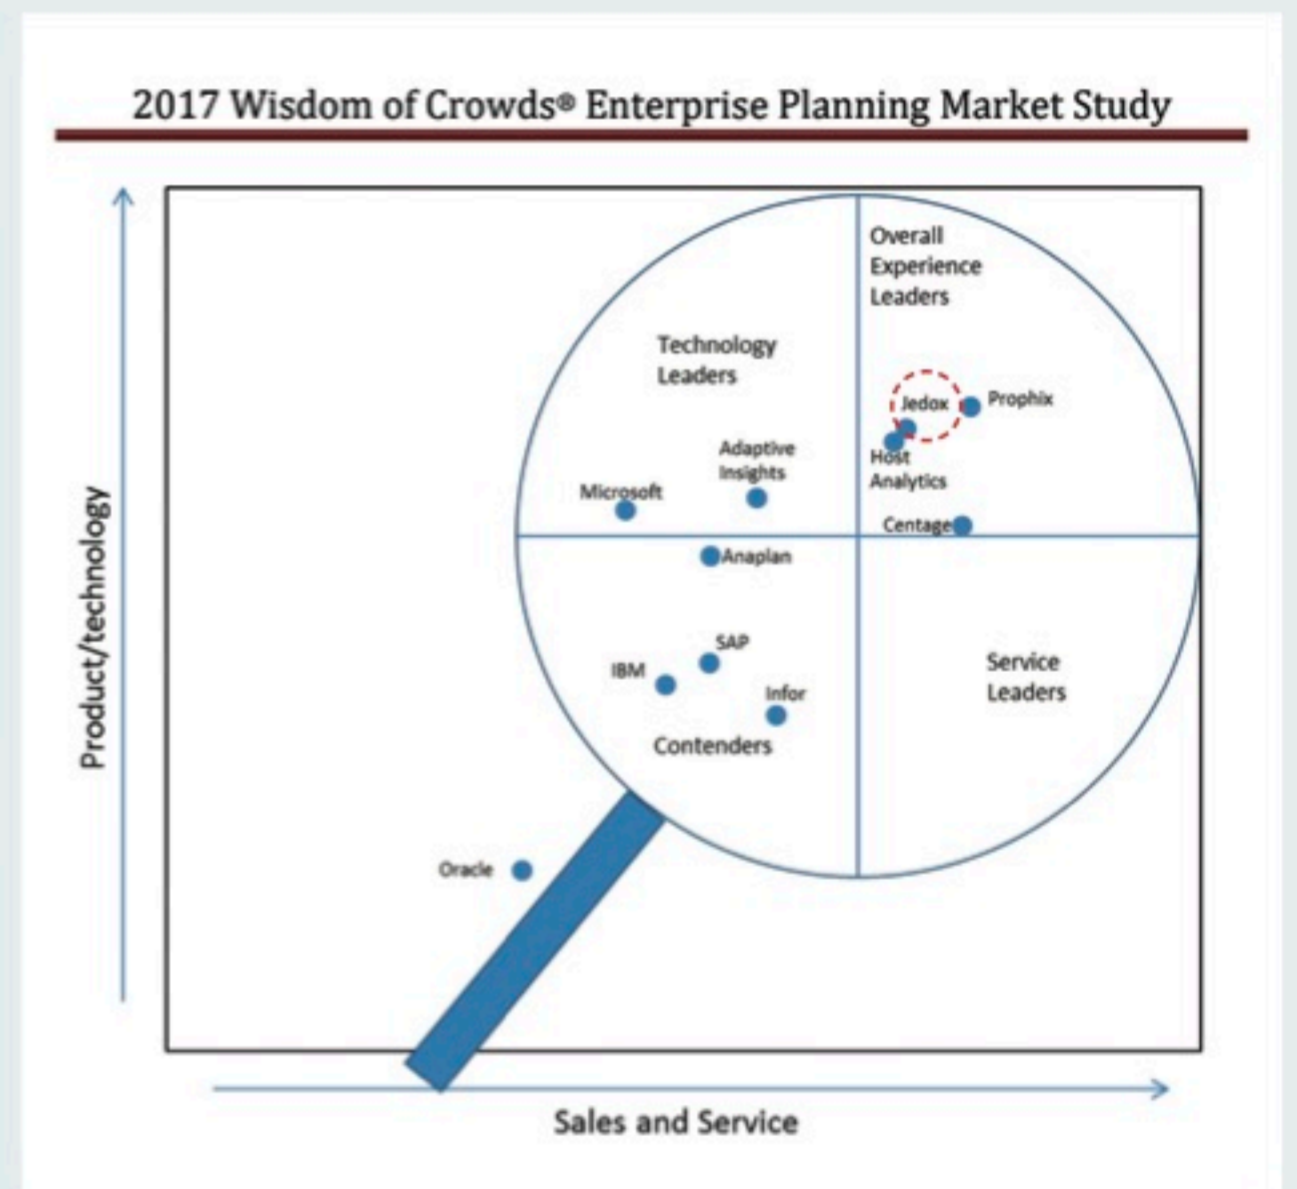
2017 Wisdom of Crowds® Enterprise Planning Market Study

Product/technology

Technology Leaders

Overall Experience Leaders

Jedox

Prophix

Host Analytics

Adaptive Insights

Microsoft

Centage

Anaplan

SAP

IBM

Infor

Service Leaders

Contenders

Oracle

Sales and Service